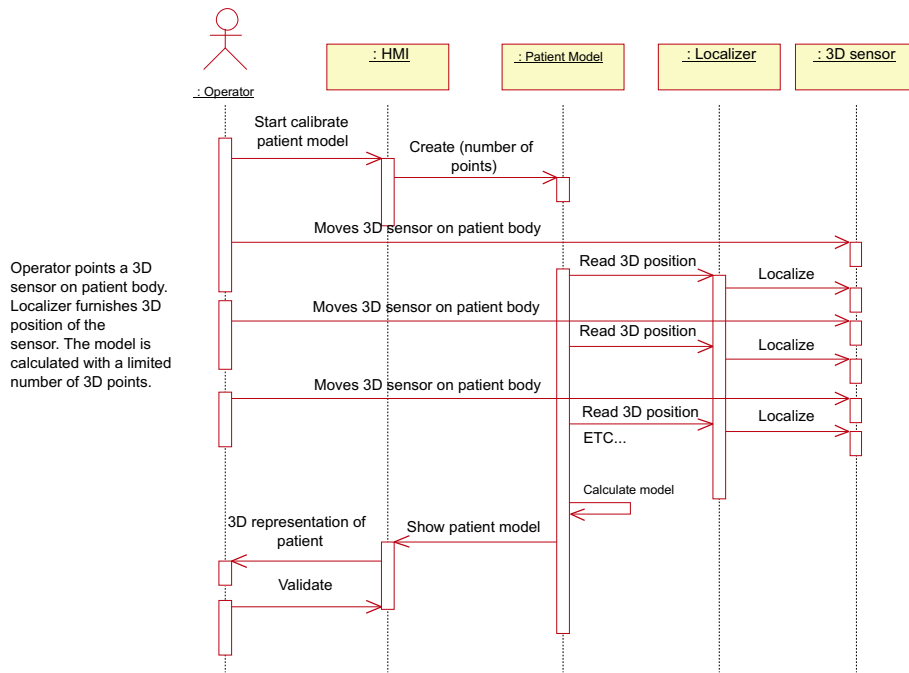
: Operator

: HMI

: Patient Model

: Localizer

: 3D sensor

Start calibrate patient model

Create (number of points)

Moves 3D sensor on patient body

Operator points a 3D sensor on patient body. Localizer furnishes 3D position of the sensor. The model is calculated with a limited number of 3D points.

Read 3D position

Localize

Moves 3D sensor on patient body

Read 3D position

Localize

Moves 3D sensor on patient body

Read 3D position

Localize

ETC...

Calculate model

3D representation of patient

Show patient model

Validate